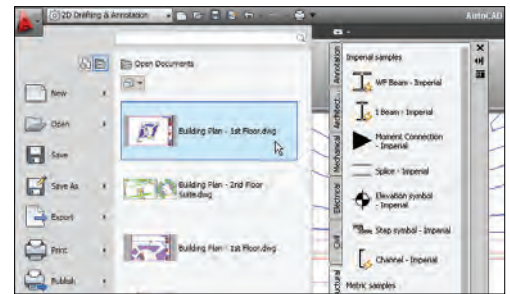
2D Drafting & Annotation

AutoCAD

Open Documents

New

Open

Save

Save As

Export

Print

Publish

Building Plan - 1st Floor.dwg

Building Plan - 2nd Floor Suite.dwg

Building Plan - 1st Floor.dwg

Annotation

Architect...

Mechanical

Electrical

Civil

Structural

Imperial samples

WF Beam - Imperial

I Beam - Imperial

Moment Connection - Imperial

Splice - Imperial

Elevation symbol - Imperial

Step symbol - Imperial

Channel - Imperial

Metric samples